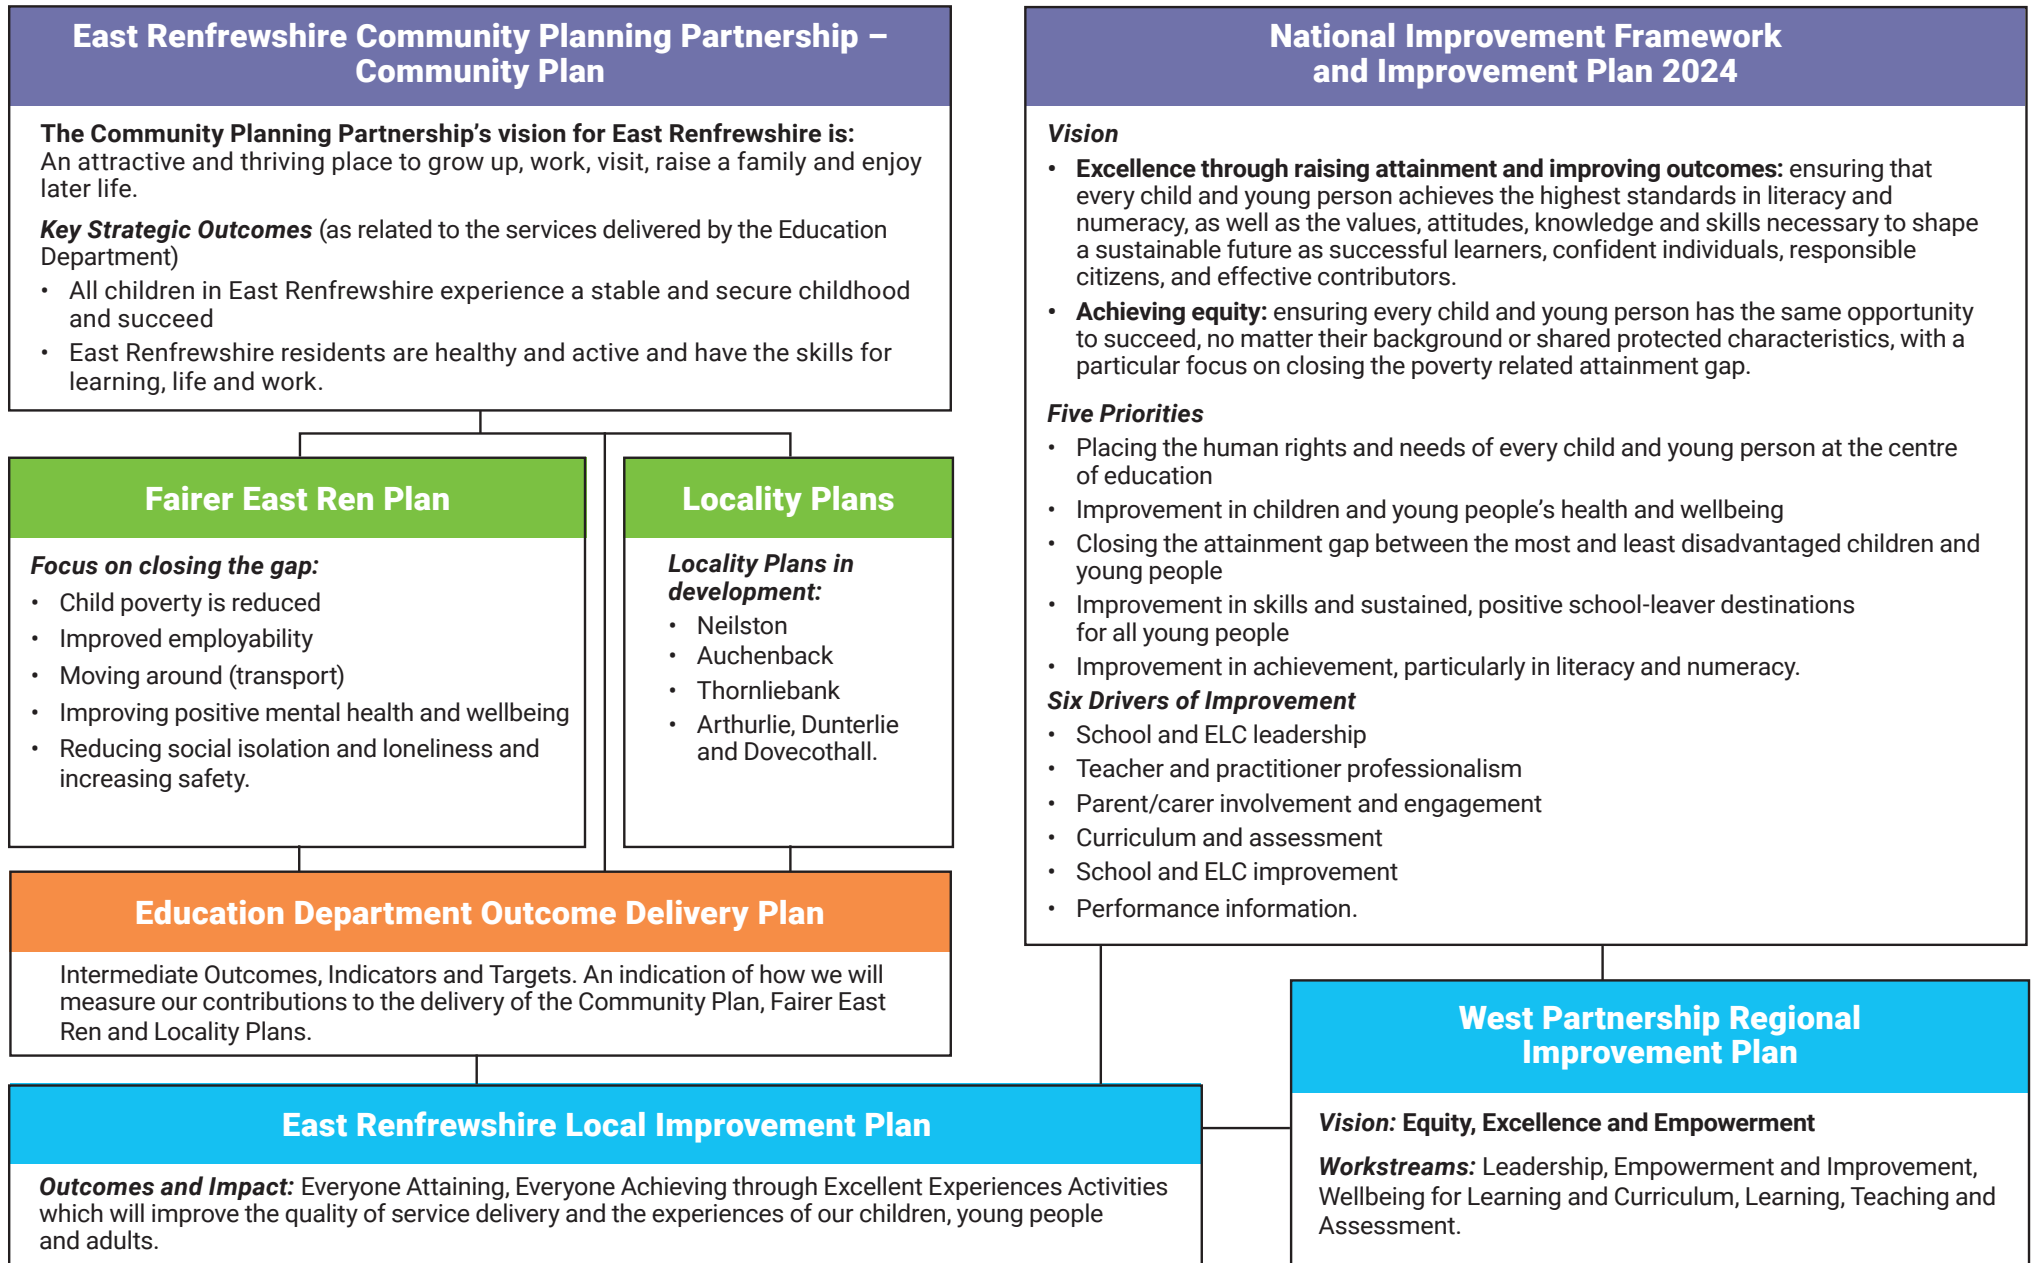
East Renfrewshire Community Planning Partnership – Community Plan

The Community Planning Partnership's vision for East Renfrewshire is: An attractive and thriving place to grow up, work, visit, raise a family and enjoy later life.

Key Strategic Outcomes (as related to the services delivered by the Education Department)
• All children in East Renfrewshire experience a stable and secure childhood and succeed
• East Renfrewshire residents are healthy and active and have the skills for learning, life and work.

Fairer East Ren Plan

Focus on closing the gap:
• Child poverty is reduced
• Improved employability
• Moving around (transport)
• Improving positive mental health and wellbeing
• Reducing social isolation and loneliness and increasing safety.

Locality Plans

Locality Plans in development:
• Neilston
• Auchenback
• Thornliebank
• Arthurlie, Dunterlie and Dovecothall.

Education Department Outcome Delivery Plan

Intermediate Outcomes, Indicators and Targets. An indication of how we will measure our contributions to the delivery of the Community Plan, Fairer East Ren and Locality Plans.

National Improvement Framework and Improvement Plan 2024

Vision
• Excellence through raising attainment and improving outcomes: ensuring that every child and young person achieves the highest standards in literacy and numeracy, as well as the values, attitudes, knowledge and skills necessary to shape a sustainable future as successful learners, confident individuals, responsible citizens, and effective contributors.
• Achieving equity: ensuring every child and young person has the same opportunity to succeed, no matter their background or shared protected characteristics, with a particular focus on closing the poverty related attainment gap.

Five Priorities
• Placing the human rights and needs of every child and young person at the centre of education
• Improvement in children and young people's health and wellbeing
• Closing the attainment gap between the most and least disadvantaged children and young people
• Improvement in skills and sustained, positive school-leaver destinations for all young people
• Improvement in achievement, particularly in literacy and numeracy.
Six Drivers of Improvement
• School and ELC leadership
• Teacher and practitioner professionalism
• Parent/carer involvement and engagement
• Curriculum and assessment
• School and ELC improvement
• Performance information.

West Partnership Regional Improvement Plan

Vision: Equity, Excellence and Empowerment

Workstreams: Leadership, Empowerment and Improvement, Wellbeing for Learning and Curriculum, Learning, Teaching and Assessment.

East Renfrewshire Local Improvement Plan

Outcomes and Impact: Everyone Attaining, Everyone Achieving through Excellent Experiences Activities which will improve the quality of service delivery and the experiences of our children, young people and adults.